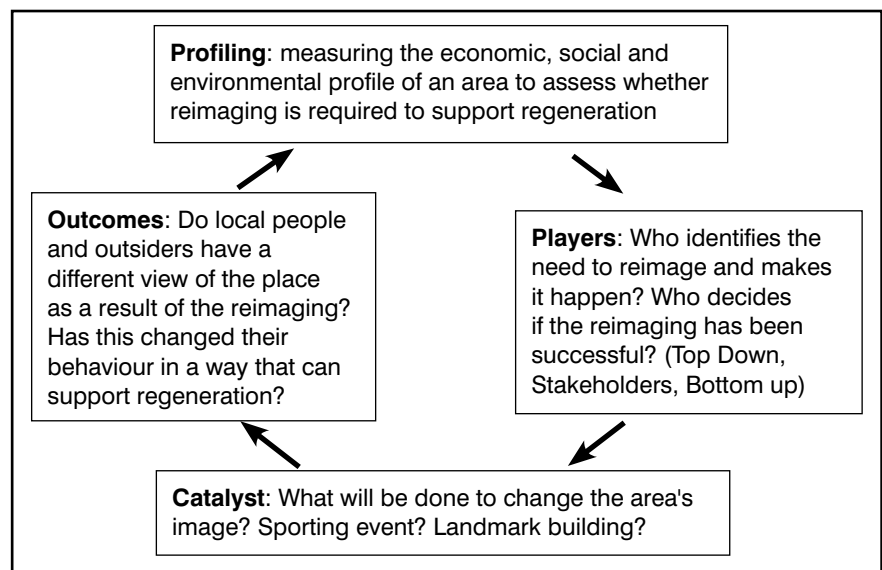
**Profiling**: measuring the economic, social and environmental profile of an area to assess whether reimaging is required to support regeneration

**Players**: Who identifies the need to reimage and makes it happen? Who decides if the reimaging has been successful? (Top Down, Stakeholders, Bottom up)

**Catalyst**: What will be done to change the area's image? Sporting event? Landmark building?

**Outcomes**: Do local people and outsiders have a different view of the place as a result of the reimaging? Has this changed their behaviour in a way that can support regeneration?